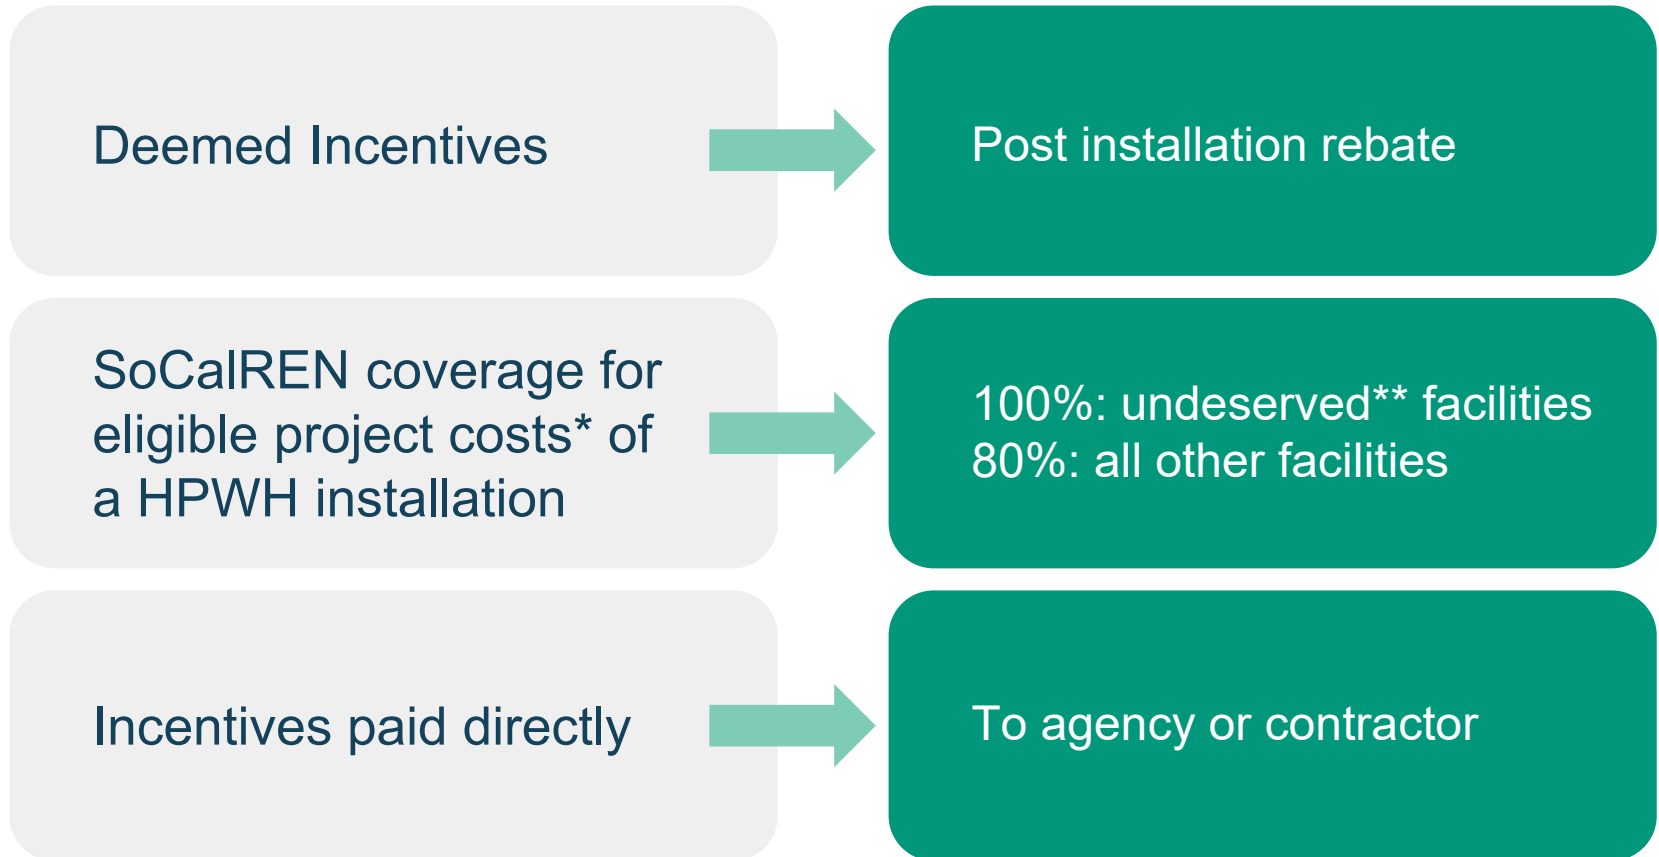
Deemed Incentives

Post installation rebate

SoCalREN coverage for eligible project costs* of a HPWH installation

100%: undeserved** facilities
80%: all other facilities

Incentives paid directly

To agency or contractor